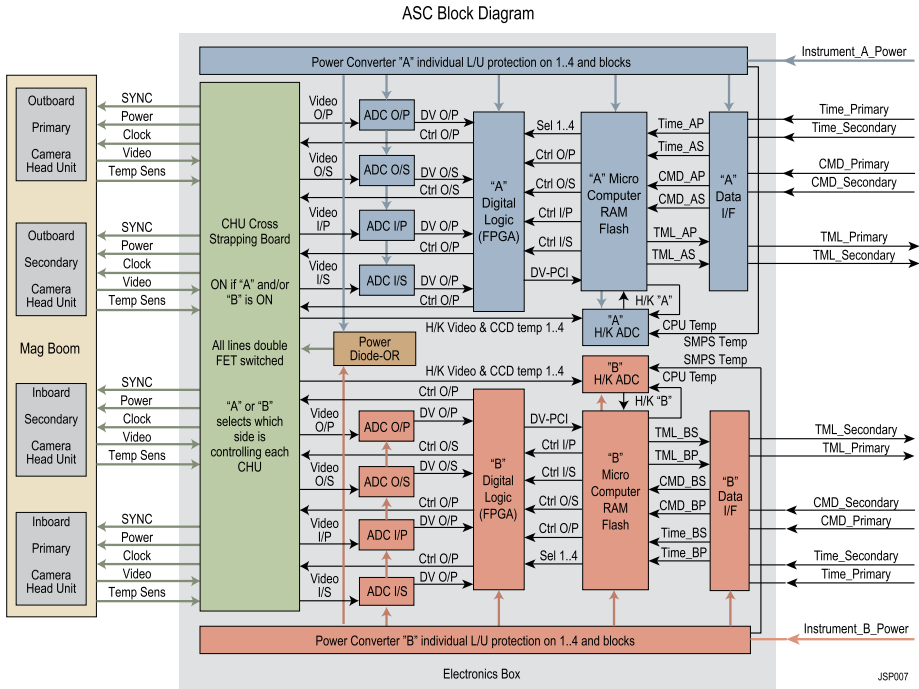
ASC Block Diagram

Power Converter "A" individual L/U protection on 1..4 and blocks

Instrument_A_Power

Mag Boom

Outboard
Primary
Camera Head Unit

SYNC
Power
Clock
Video
Temp Sens

Outboard
Secondary
Camera Head Unit

SYNC
Power
Clock
Video
Temp Sens

Inboard
Secondary
Camera Head Unit

SYNC
Power
Clock
Video
Temp Sens

Inboard
Primary
Camera Head Unit

SYNC
Power
Clock
Video
Temp Sens

CHU Cross Strapping Board

ON if "A" and/or "B" is ON

All lines double FET switched

"A" or "B" selects which side is controlling each CHU

Video O/P
Video O/S
Video I/P
Video I/S

ADC O/P
ADC O/S
ADC I/P
ADC I/S

DV O/P
Ctrl O/P
DV O/S
Ctrl O/S
DV I/P
Ctrl I/P
DV I/S
Ctrl I/S

"A" Digital Logic (FPGA)

Sel 1..4
Ctrl O/P
Ctrl O/S
Ctrl I/P
Ctrl I/S
DV-PCI

"A" Micro Computer RAM Flash

Time_AP
Time_AS
CMD_AP
CMD_AS
TML_AP
TML_AS

"A" Data I/F

Time_Primary
Time_Secondary
CMD_Primary
CMD_Secondary
TML_Primary
TML_Secondary

H/K "A"
"A" H/K ADC
CPU Temp
SMPS Temp

H/K Video & CCD temp 1..4

Power Diode-OR

H/K Video & CCD temp 1..4
SMPS Temp

"B" H/K ADC
CPU Temp
H/K "B"

Ctrl O/P
Video O/P
ADC O/P
DV O/P
Ctrl O/S
Video O/S
ADC O/S
DV O/S
Ctrl I/P
Video I/P
ADC I/P
DV I/P
Ctrl I/S
Video I/S
ADC I/S
DV I/S

"B" Digital Logic (FPGA)

DV-PCI
Ctrl I/P
Ctrl I/S
Ctrl O/S
Ctrl O/P
Sel 1..4

"B" Micro Computer RAM Flash

TML_BS
TML_BP
CMD_BS
CMD_BP
Time_BS
Time_BP

"B" Data I/F

TML_Secondary
TML_Primary
CMD_Secondary
CMD_Primary
Time_Secondary
Time_Primary

Power Converter "B" individual L/U protection on 1..4 and blocks

Instrument_B_Power

Electronics Box

JSP007